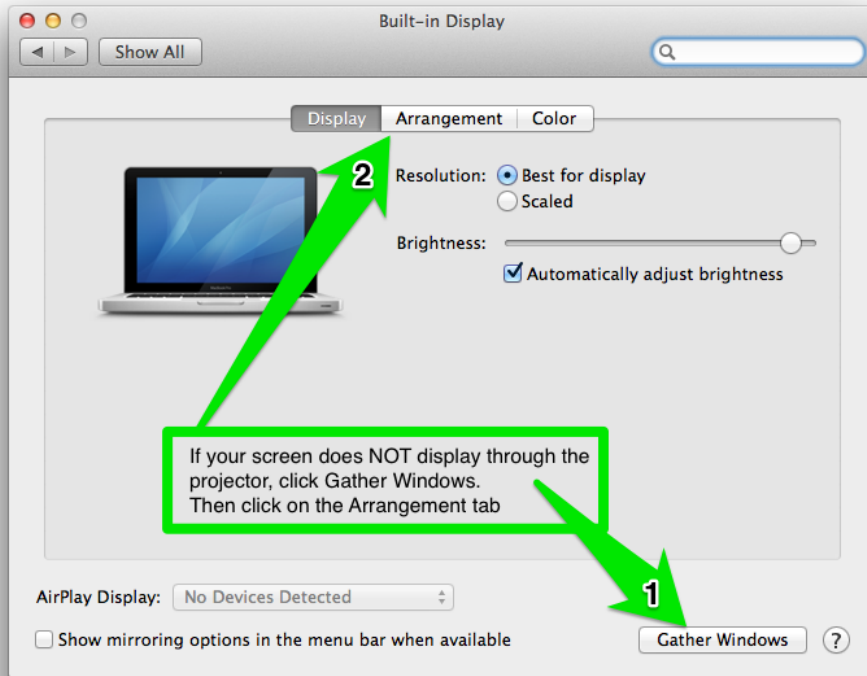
Built-in Display

Show All

Display | Arrangement | Color

2

Resolution: Best for display
Scaled

Brightness:

Automatically adjust brightness

If your screen does NOT display through the projector, click Gather Windows.
Then click on the Arrangement tab

1

AirPlay Display: No Devices Detected

Show mirroring options in the menu bar when available

Gather Windows

?